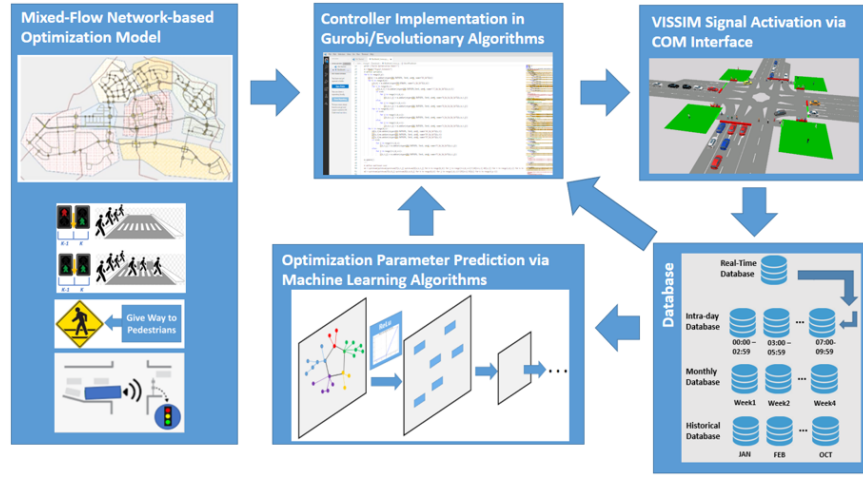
Mixed-Flow Network-based Optimization Model

k-1 k

k-1 k

Give Way to Pedestrians

Controller Implementation in Gurobi/Evolutionary Algorithms

VISSIM Signal Activation via COM Interface

Optimization Parameter Prediction via Machine Learning Algorithms

Database

Real-Time Database

Intra-day Database

00:00 – 02:59

03:00 – 05:59

...

07:00-09:59

Monthly Database

Week1

Week2

...

Week4

Historical Database

JAN

FEB

...

OCT